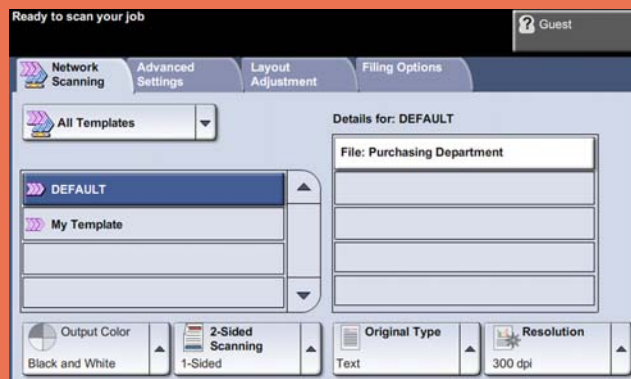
Ready to scan your job

Guest

Network Scanning

Advanced Settings

Layout Adjustment

Filing Options

All Templates

Details for: DEFAULT

File: Purchasing Department

DEFAULT

My Template

Output Color

Black and White

2-Sided Scanning

1-Sided

Original Type

Text

Resolution

300 dpi